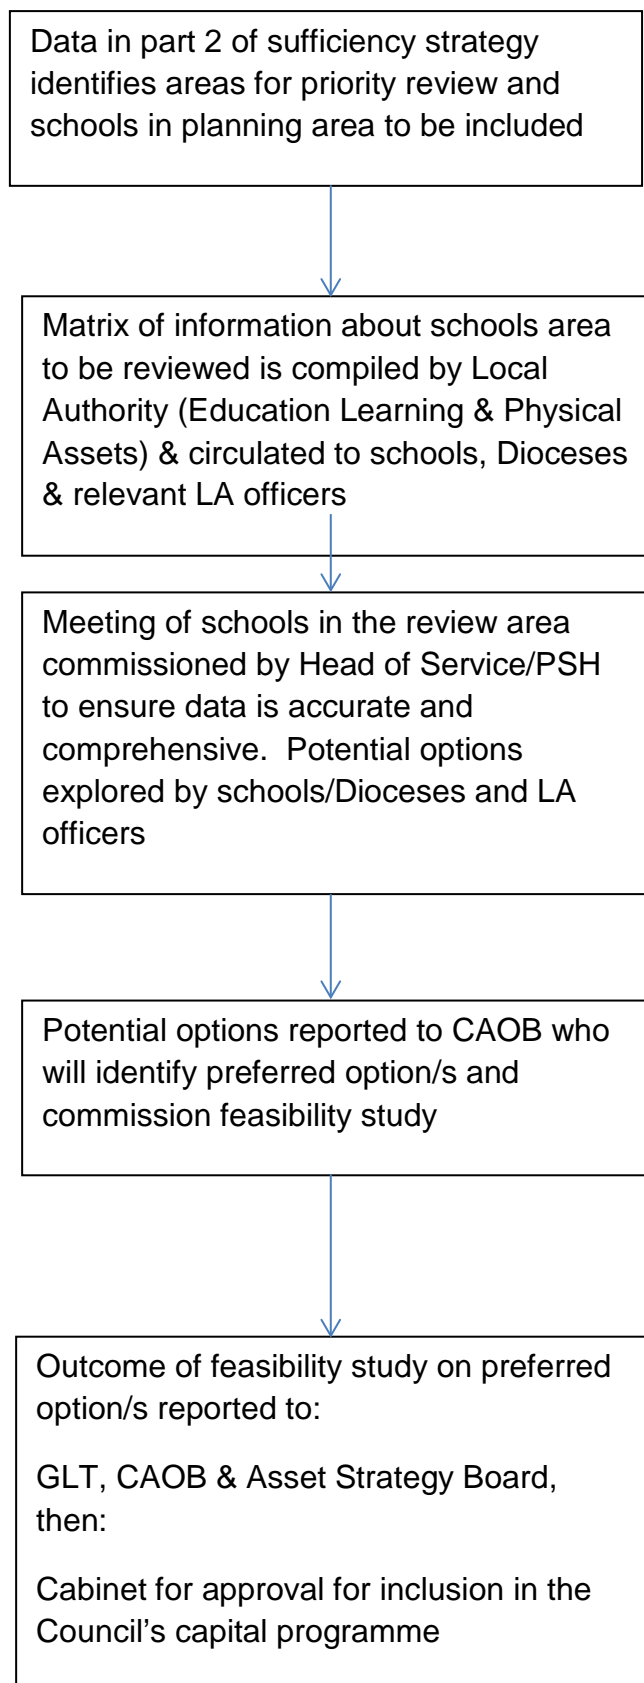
Data in part 2 of sufficiency strategy identifies areas for priority review and schools in planning area to be included

Matrix of information about schools area to be reviewed is compiled by Local Authority (Education Learning & Physical Assets) & circulated to schools, Dioceses & relevant LA officers

Meeting of schools in the review area commissioned by Head of Service/PSH to ensure data is accurate and comprehensive. Potential options explored by schools/Dioceses and LA officers

Potential options reported to CAOB who will identify preferred option/s and commission feasibility study

Outcome of feasibility study on preferred option/s reported to:

GLT, CAOB & Asset Strategy Board, then:

Cabinet for approval for inclusion in the Council's capital programme